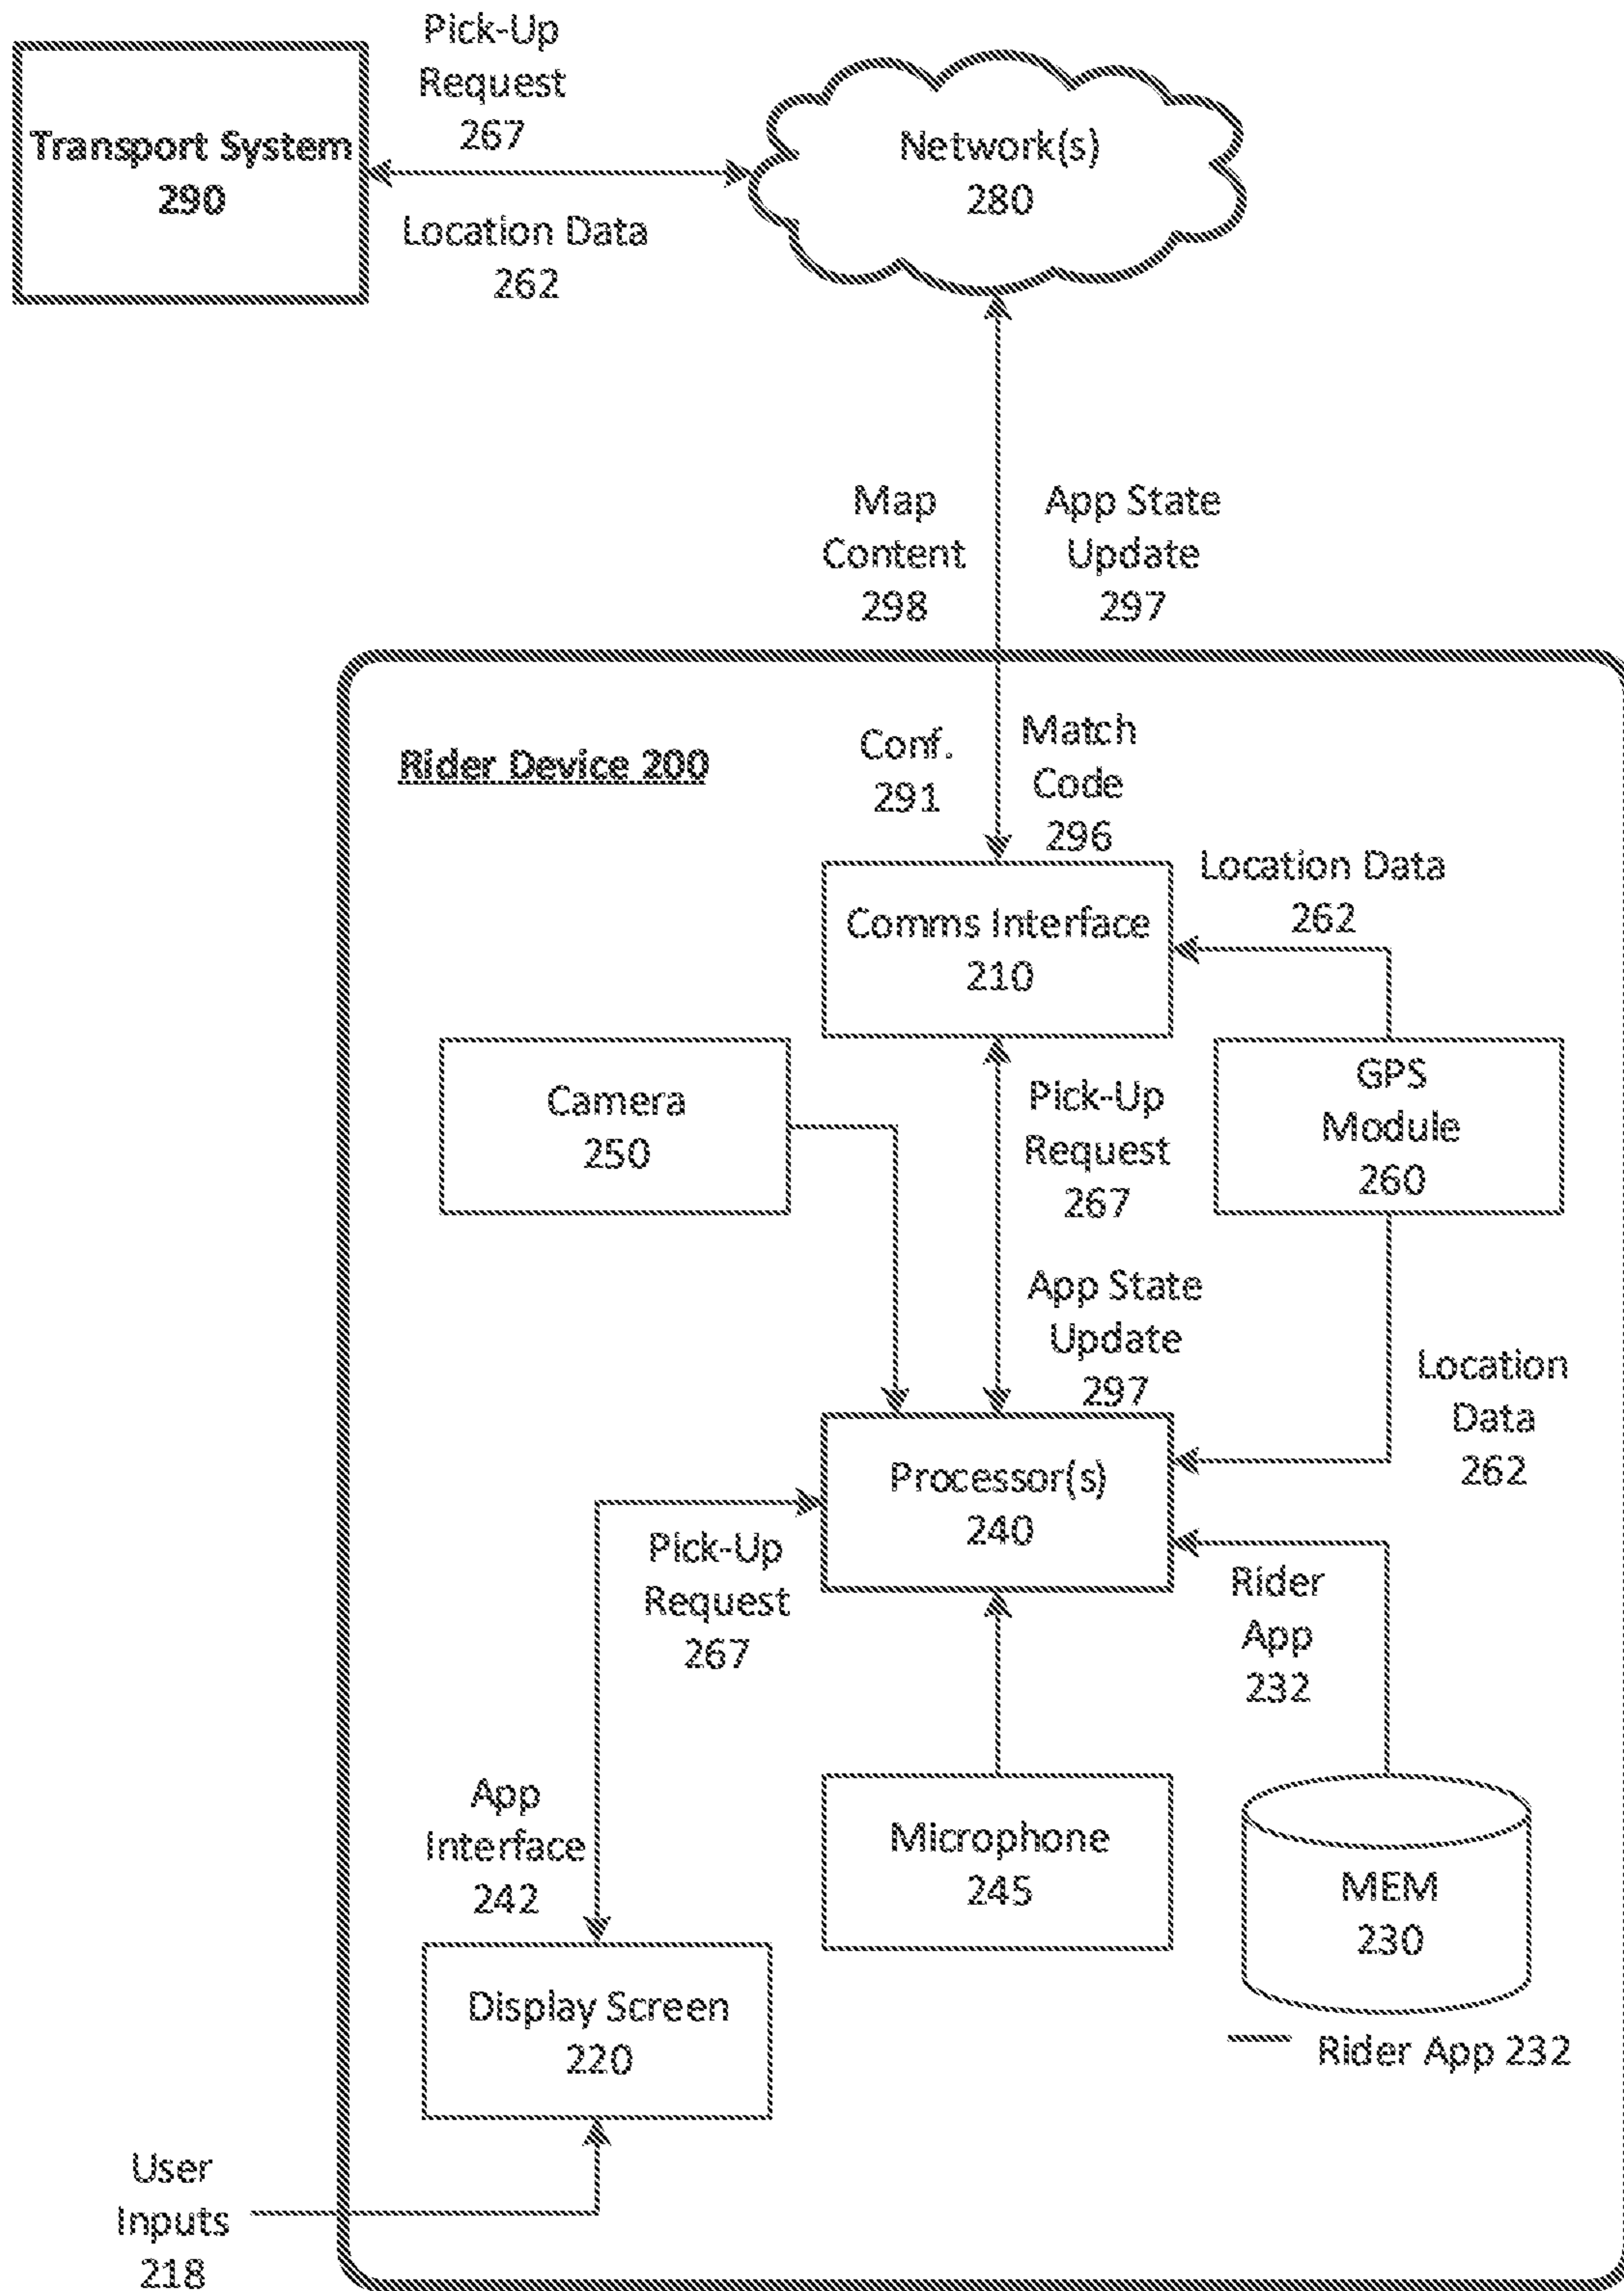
Transport System
290

Pick-Up
Request
267

Location Data
262

Network(s)
280

Map
Content
298

App State
Update
297

Rider Device 200

Conf.
291

Match
Code
296

Location Data
262

Comms Interface
210

Camera
250

Pick-Up
Request
267

GPS
Module
260

App State
Update
297

Location
Data
262

Processor(s)
240

Pick-Up
Request
267

Rider
App
232

App
Interface
242

Microphone
245

MEM
230

Rider App 232

Display Screen
220

User
Inputs
218